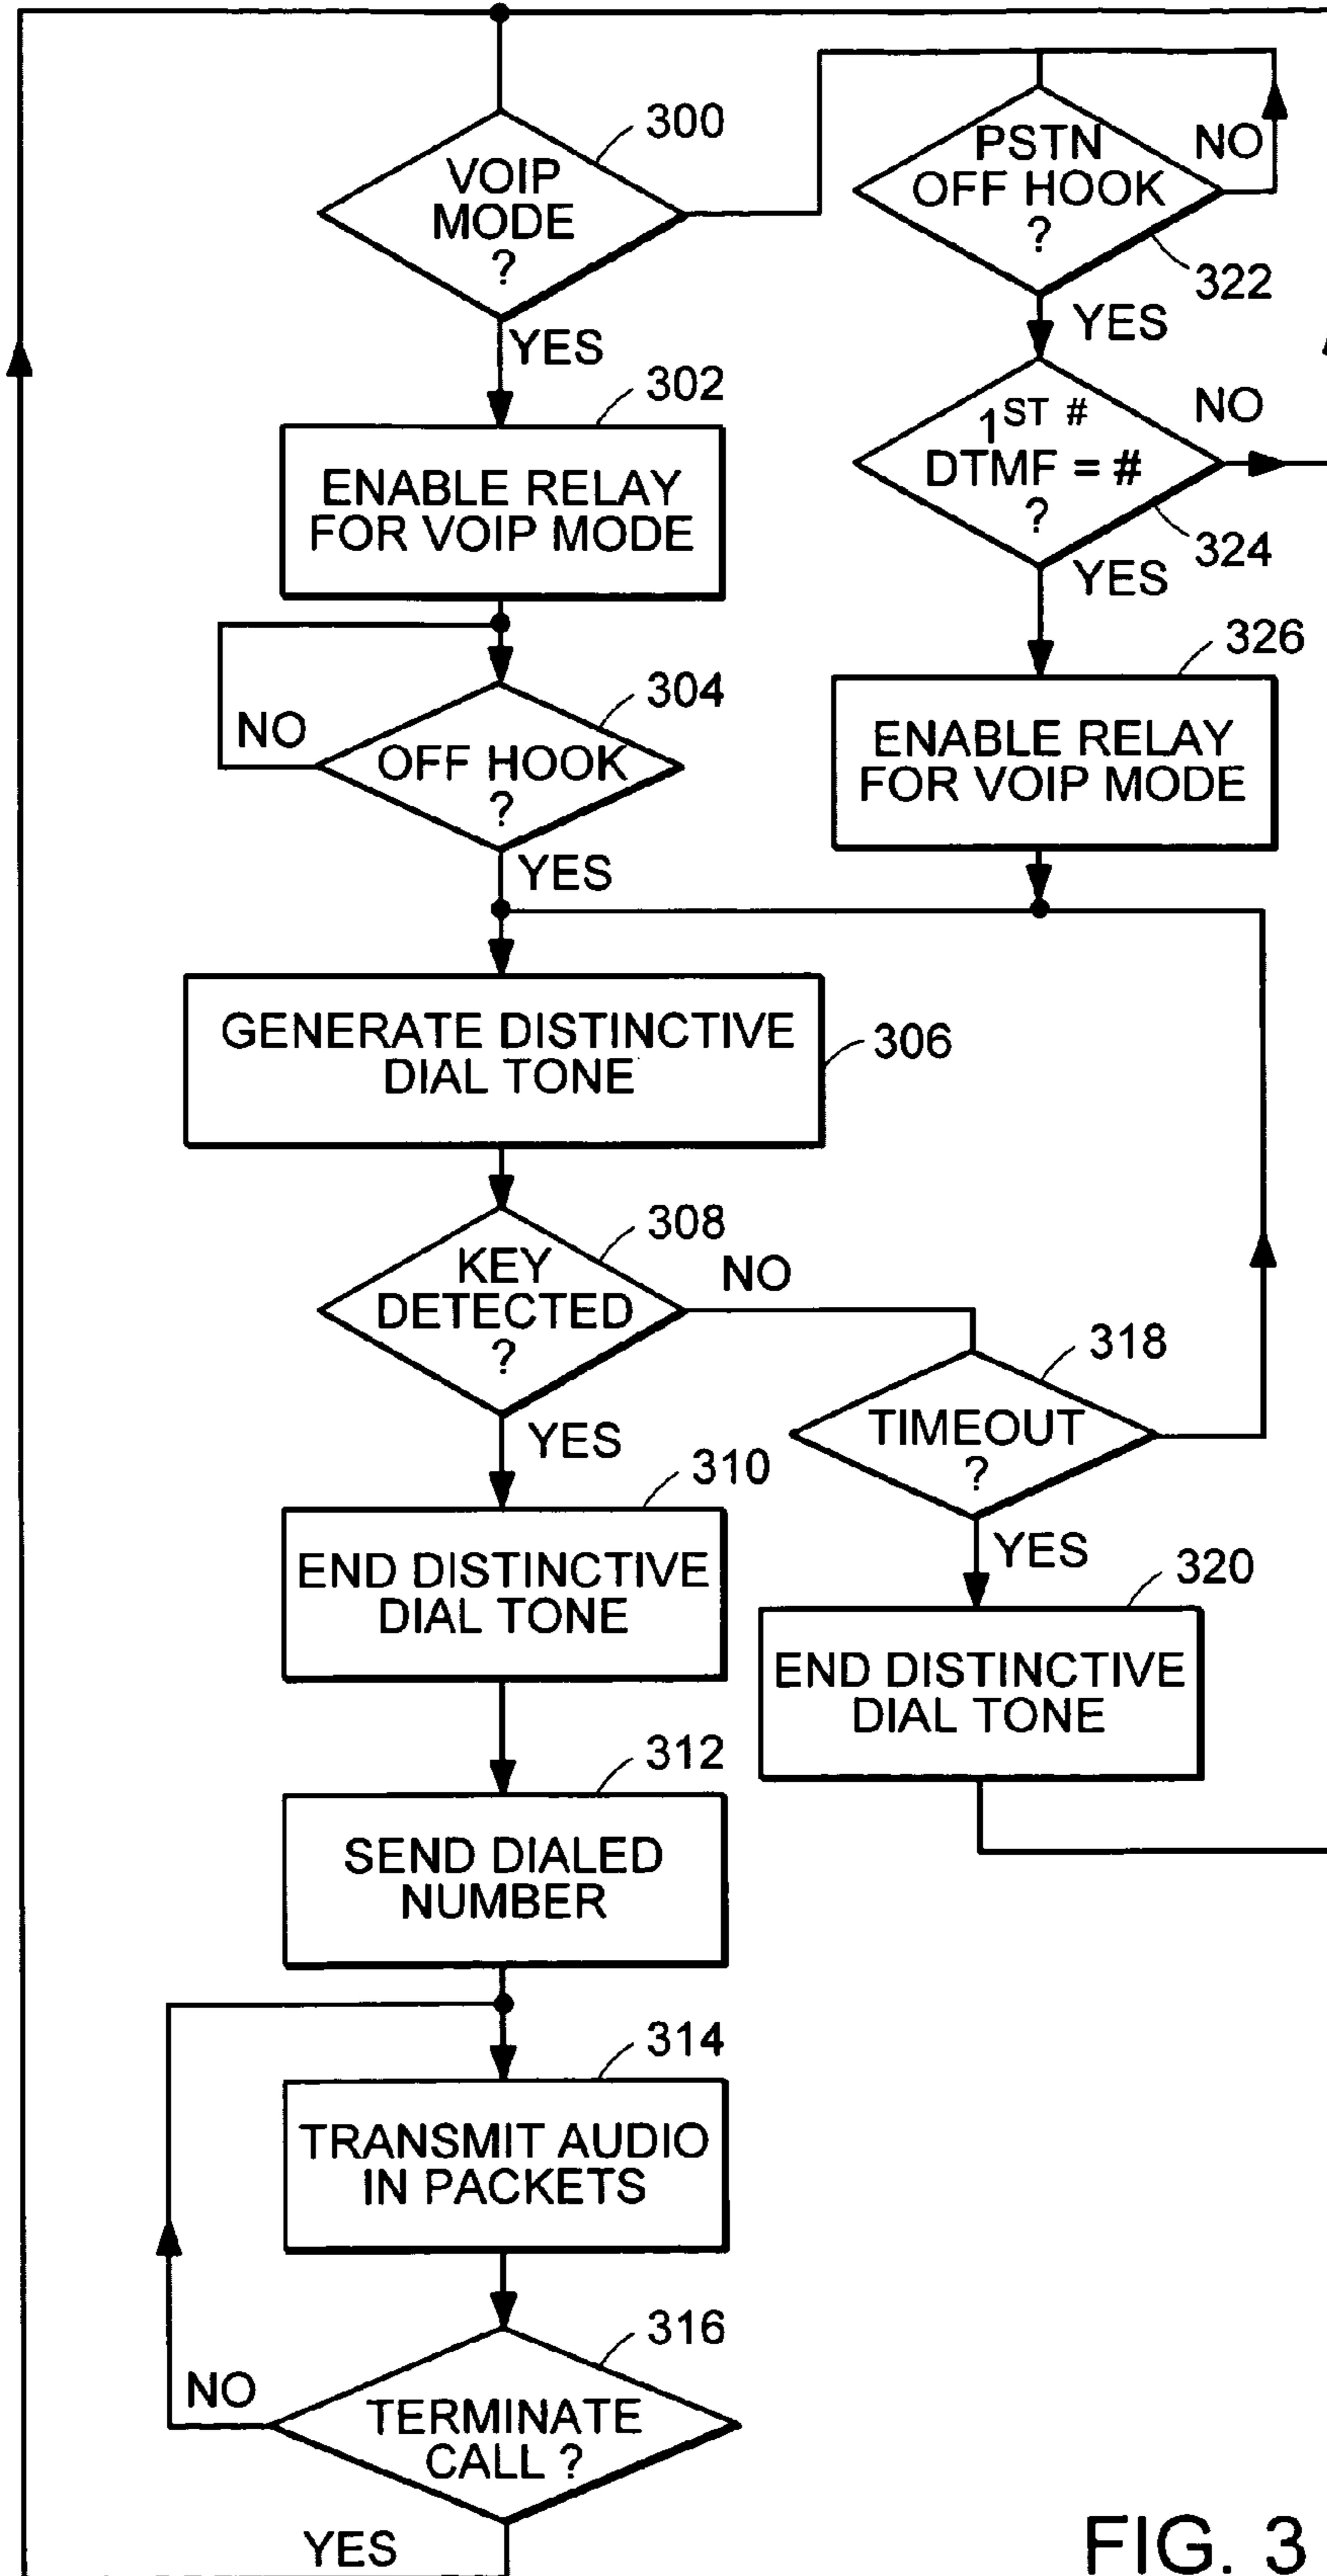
VOIP MODE ?

300

PSTN OFF HOOK ?

NO

322

YES

NO

YES

302

$1^{ST}$ # DTMF = # ?

NO

ENABLE RELAY FOR VOIP MODE

324

YES

326

304

NO

OFF HOOK ?

ENABLE RELAY FOR VOIP MODE

YES

GENERATE DISTINCTIVE DIAL TONE

306

308

KEY DETECTED ?

NO

318

YES

TIMEOUT ?

310

YES

320

END DISTINCTIVE DIAL TONE

END DISTINCTIVE DIAL TONE

312

SEND DIALED NUMBER

314

TRANSMIT AUDIO IN PACKETS

316

NO

TERMINATE CALL ?

YES

FIG. 3